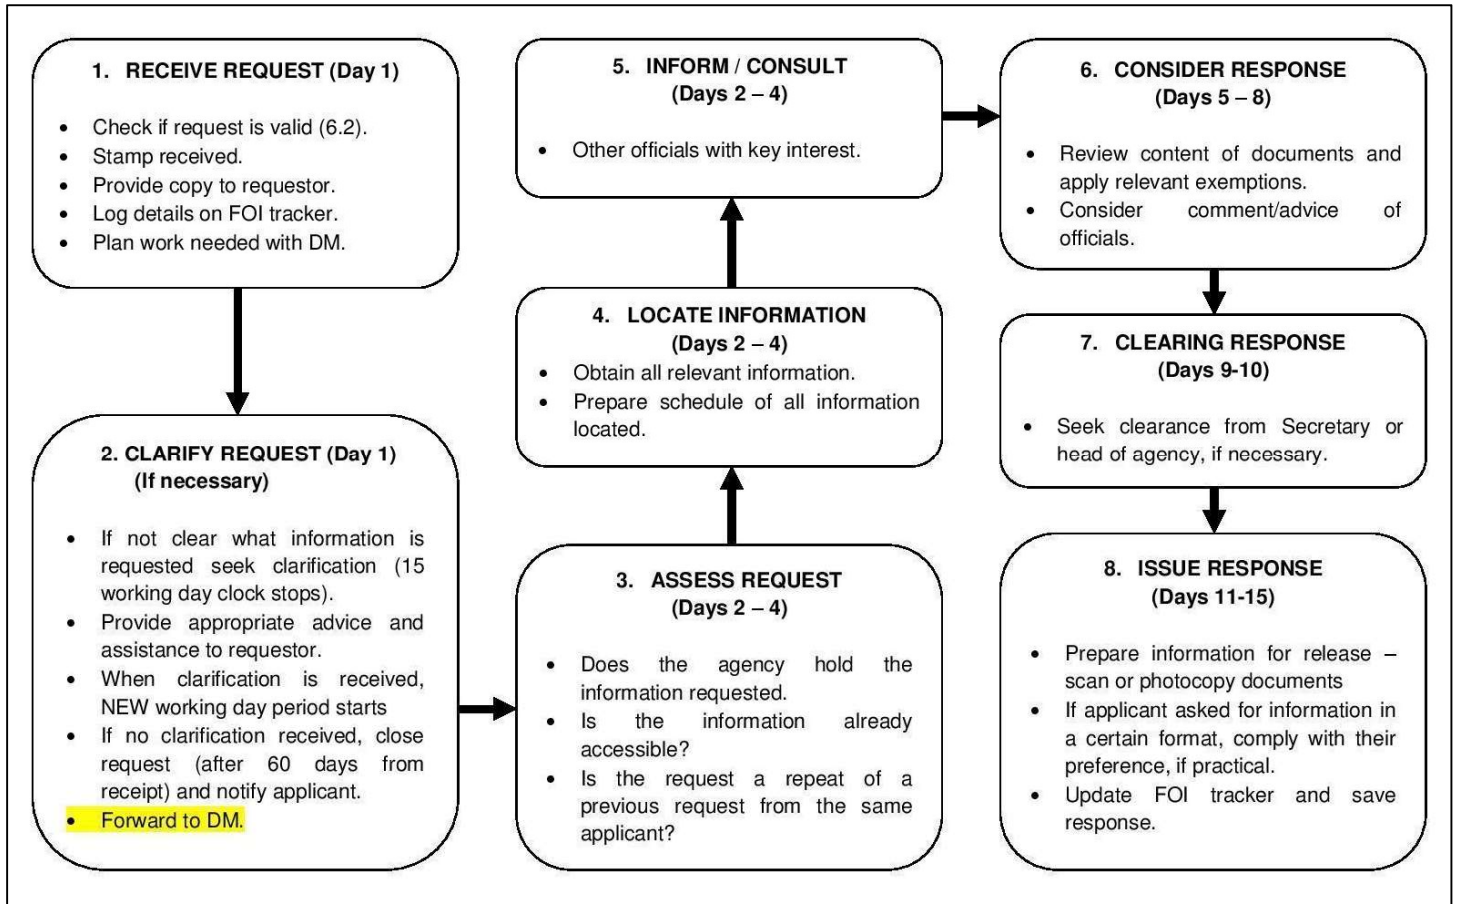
1. RECEIVE REQUEST (Day 1)

- Check if request is valid (6.2).
- Stamp received.
- Provide copy to requestor.
- Log details on FOI tracker.
- Plan work needed with DM.

2. CLARIFY REQUEST (Day 1)
(If necessary)

- If not clear what information is requested seek clarification (15 working day clock stops).
- Provide appropriate advice and assistance to requestor.
- When clarification is received, NEW working day period starts
- If no clarification received, close request (after 60 days from receipt) and notify applicant.
- Forward to DM.

3. ASSESS REQUEST
(Days 2 – 4)

- Does the agency hold the information requested.
- Is the information already accessible?
- Is the request a repeat of a previous request from the same applicant?

4. LOCATE INFORMATION
(Days 2 – 4)
- Obtain all relevant information.
- Prepare schedule of all information located.

5. INFORM / CONSULT
(Days 2 – 4)

- Other officials with key interest.

6. CONSIDER RESPONSE
(Days 5 – 8)

- Review content of documents and apply relevant exemptions.
- Consider comment/advice of officials.

7. CLEARING RESPONSE
(Days 9-10)

- Seek clearance from Secretary or head of agency, if necessary.

8. ISSUE RESPONSE
(Days 11-15)

- Prepare information for release – scan or photocopy documents
- If applicant asked for information in a certain format, comply with their preference, if practical.
- Update FOI tracker and save response.